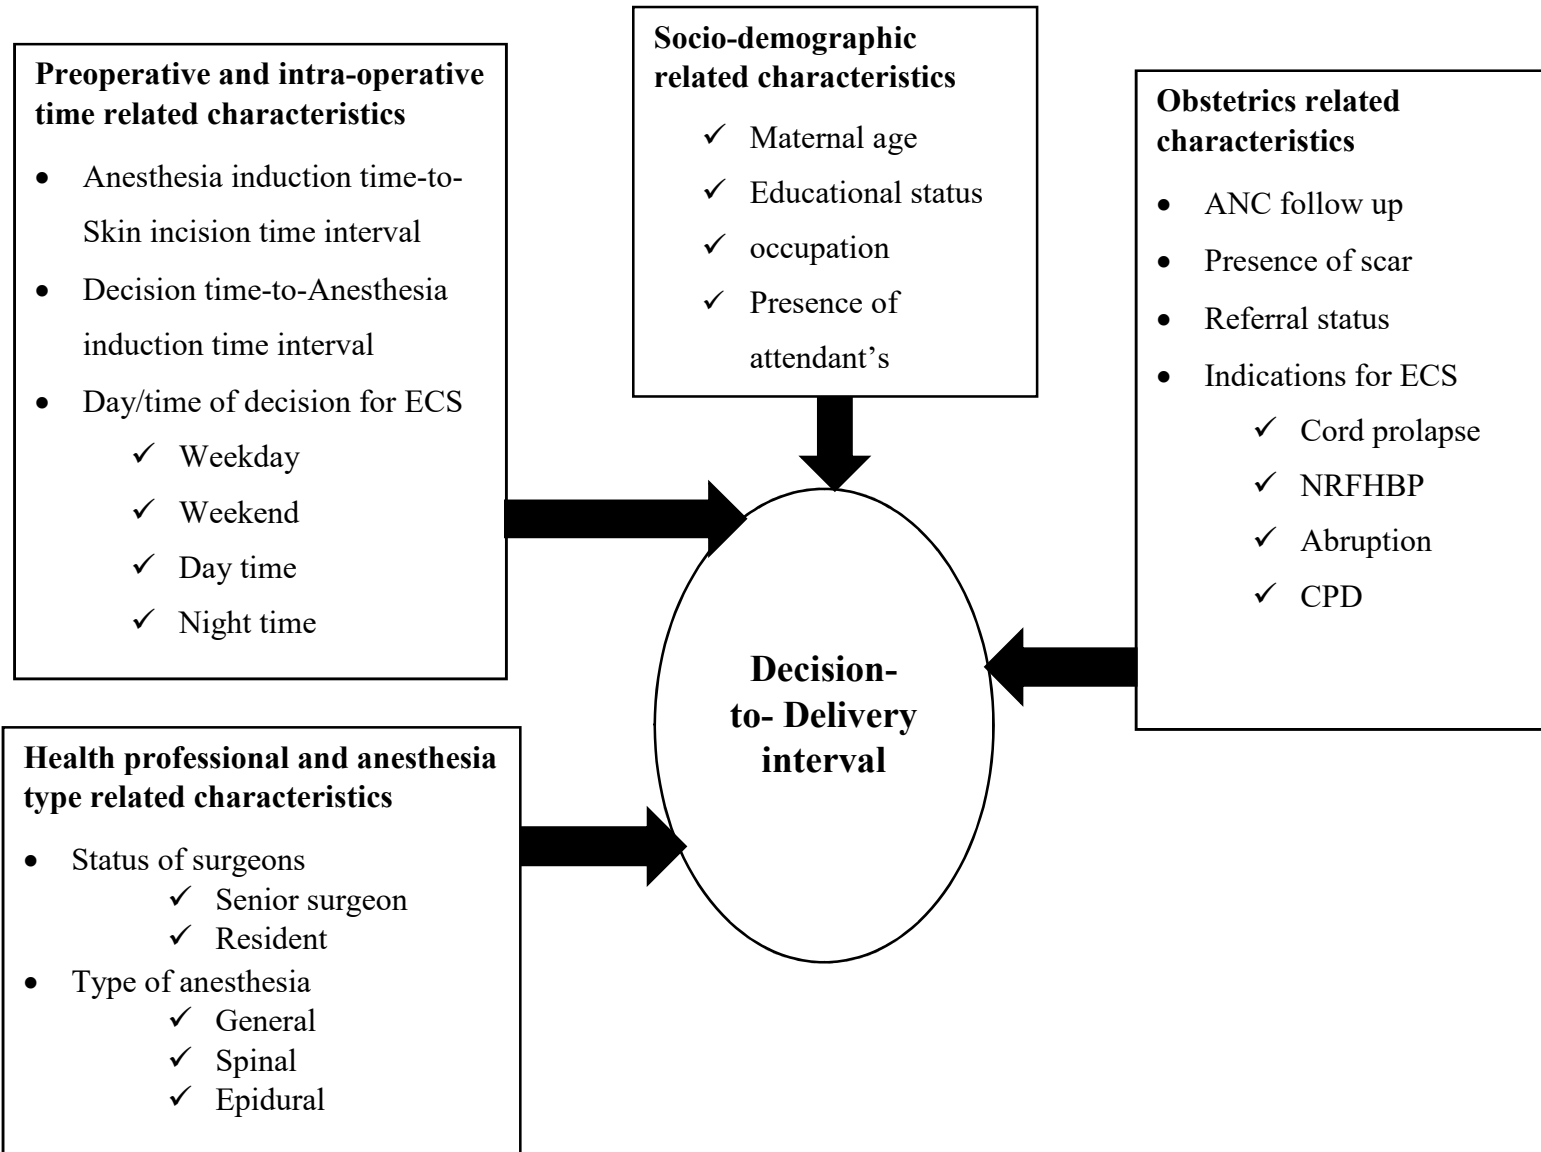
Preoperative and intra-operative time related characteristics

- Anesthesia induction time-to-Skin incision time interval
- Decision time-to-Anesthesia induction time interval
- Day/time of decision for ECS
  - ✓ Weekday
  - ✓ Weekend
  - ✓ Day time
  - ✓ Night time

Socio-demographic related characteristics

- ✓ Maternal age
- ✓ Educational status
- ✓ occupation
- ✓ Presence of attendant's

Obstetrics related characteristics

- ANC follow up
- Presence of scar
- Referral status
- Indications for ECS
  - ✓ Cord prolapse
  - ✓ NRFHBP
  - ✓ Abruption
  - ✓ CPD

Decision-to- Delivery interval

Health professional and anesthesia type related characteristics

- Status of surgeons
  - ✓ Senior surgeon
  - ✓ Resident
- Type of anesthesia
  - ✓ General
  - ✓ Spinal
  - ✓ Epidural